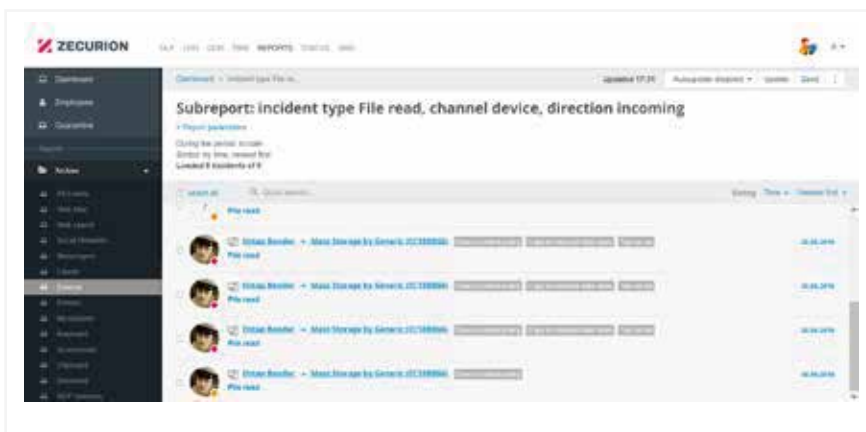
ZECURION

DLP LOG LDR TMS REPORTS STATUS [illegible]

Dashboard
Employees
Quarantine
Reports
Archive

Dashboard › Incident type File re...

Updated 17:24 Autoupdate disabled Update Send

Subreport: incident type File read, channel device, direction incoming

+ Report parameters

During the period: in scale
Sorted by time, newest first
Loaded 5 incidents of 5

Select all Quick search...

Sorting Time Newest first

File read

Ostap Bender → Mass Storage by Generic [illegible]
File read

Ostap Bender → Mass Storage by Generic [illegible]
File read

Ostap Bender → Mass Storage by Generic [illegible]
File read

Ostap Bender → Mass Storage by Generic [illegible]
File read